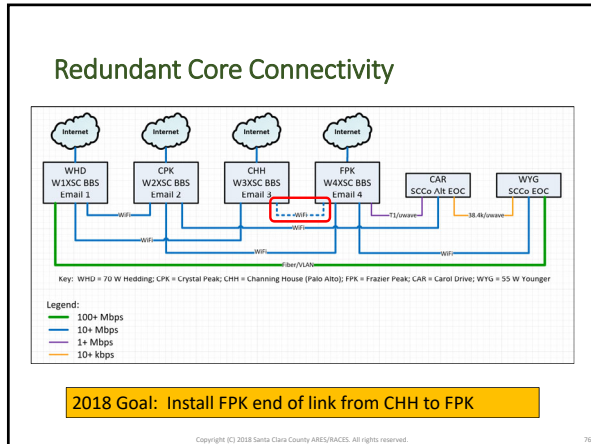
Redundant Core Connectivity

Internet

Internet

Internet

Internet

WHD
W1XSC BBS
Email 1

CPK
W2XSC BBS
Email 2

CHH
W3XSC BBS
Email 3

FPK
W4XSC BBS
Email 4

CAR
SCCo Alt EOC

WYG
SCCo EOC

WiFi

WiFi

WiFi

T1/uwave

38.4k/uwave

WiFi

WiFi

WiFi

Fiber/VLAN

Key: WHD = 70 W Hedding; CPK = Crystal Peak; CHH = Channing House (Palo Alto); FPK = Frazier Peak; CAR = Carol Drive; WYG = 55 W Younger

Legend:
100+ Mbps
10+ Mbps
1+ Mbps
10+ kbps

2018 Goal: Install FPK end of link from CHH to FPK

Copyright (C) 2018 Santa Clara County ARES/RACES. All rights reserved.

76